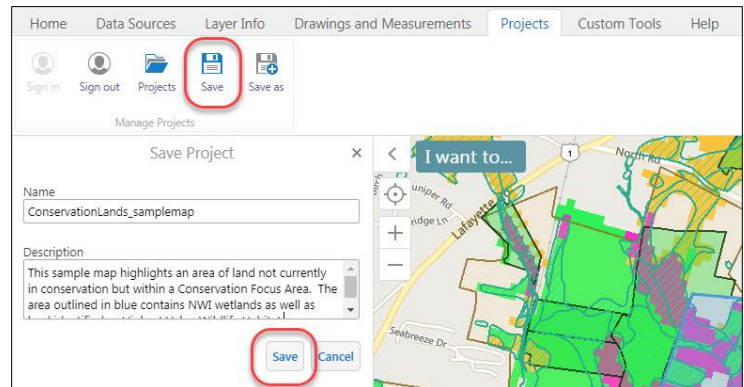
Home | Data Sources | Layer Info | Drawings and Measurements | Projects | Custom Tools | Help

Sign in | Sign out | Projects | Save | Save as

Manage Projects

Save Project ×

Name
ConservationLands_samplemap

Description
This sample map highlights an area of land not currently in conservation but within a Conservation Focus Area. The area outlined in blue contains NWI wetlands as well as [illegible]

Save | Cancel

I want to...

1

North Rd

Juniper Rd

Lafayette

Ridge Ln

Seabreeze Dr